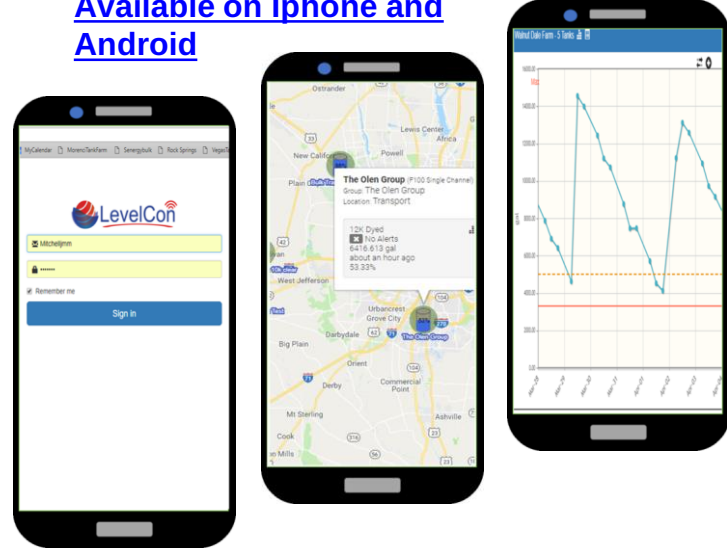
Available on Iphone and Android

MyCalendar MorencTankFarm Serengibulk Rock Springs VegasD

LevelCon

Mitchelljmm

••••••••

Remember me

Sign in

Ostrander

Lewis Center

Africa

New Californ

Powell

Plain City

The Olen Group (F100 Single Channel)

Group: The Olen Group

Location: Transport

12K Dyed

No Alerts

6416.613 gal

about an hour ago

53.33%

West Jefferson

Urbancrest

Grove City

Darbydale

Big Plain

Orient

Derby

Commercial Point

Mt Sterling

Ashville

Cook

The Olen Group

Walnut Dale Farm - 5 Tanks

1600.0

1400.0

1200.0

1000.0

800.0

600.0

400.0

200.0

0.0